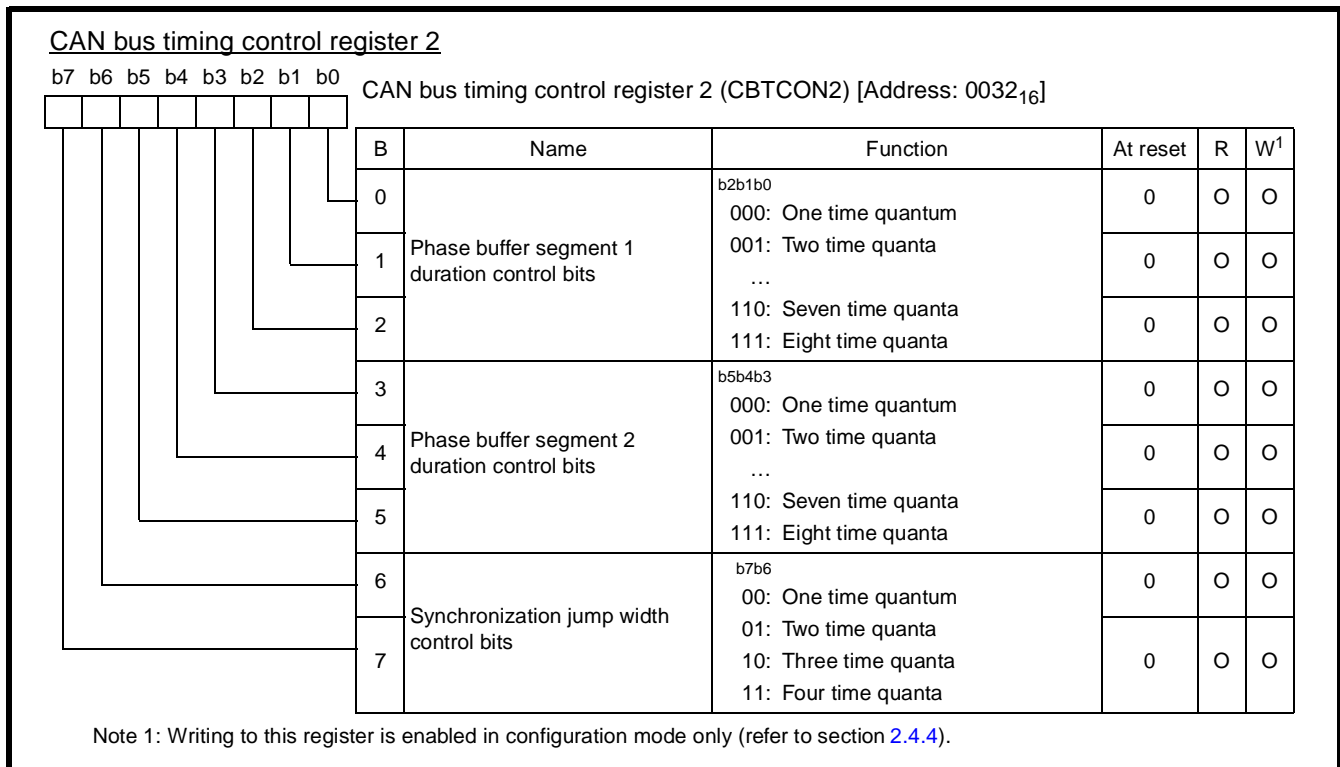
CAN bus timing control register 2

b7 b6 b5 b4 b3 b2 b1 b0

CAN bus timing control register 2 (CBTCON2) [Address: $0032_{16}$]

| B | Name | Function | At reset | R | W$^1$ |
|---|---|---|---|---|---|
| 0 | Phase buffer segment 1 duration control bits | b2b1b0 000: One time quantum 001: Two time quanta … 110: Seven time quanta 111: Eight time quanta | 0 | O | O |
| 1 | | | 0 | O | O |
| 2 | | | 0 | O | O |
| 3 | Phase buffer segment 2 duration control bits | b5b4b3 000: One time quantum 001: Two time quanta … 110: Seven time quanta 111: Eight time quanta | 0 | O | O |
| 4 | | | 0 | O | O |
| 5 | | | 0 | O | O |
| 6 | Synchronization jump width control bits | b7b6 00: One time quantum 01: Two time quanta 10: Three time quanta 11: Four time quanta | 0 | O | O |
| 7 | | | 0 | O | O |

Note 1: Writing to this register is enabled in configuration mode only (refer to section 2.4.4).